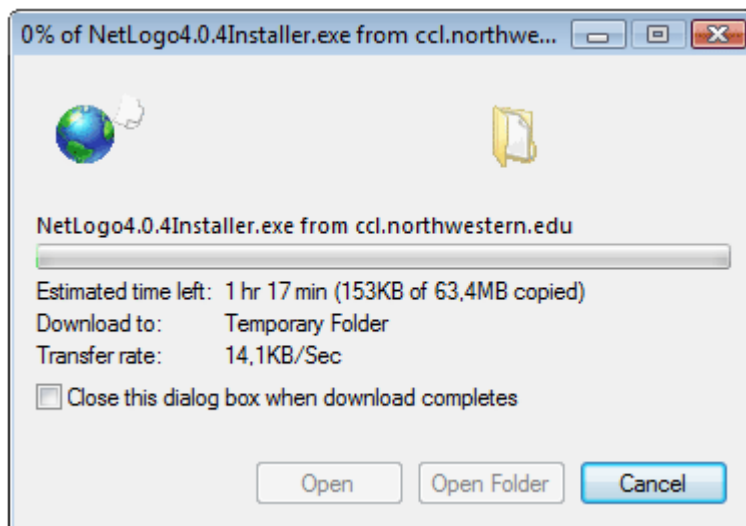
0% of NetLogo4.0.4Installer.exe from ccl.northwe...

NetLogo4.0.4Installer.exe from ccl.northwestern.edu

Estimated time left: 1 hr 17 min (153KB of 63,4MB copied)
Download to: Temporary Folder
Transfer rate: 14,1KB/Sec

Close this dialog box when download completes

Open
Open Folder
Cancel